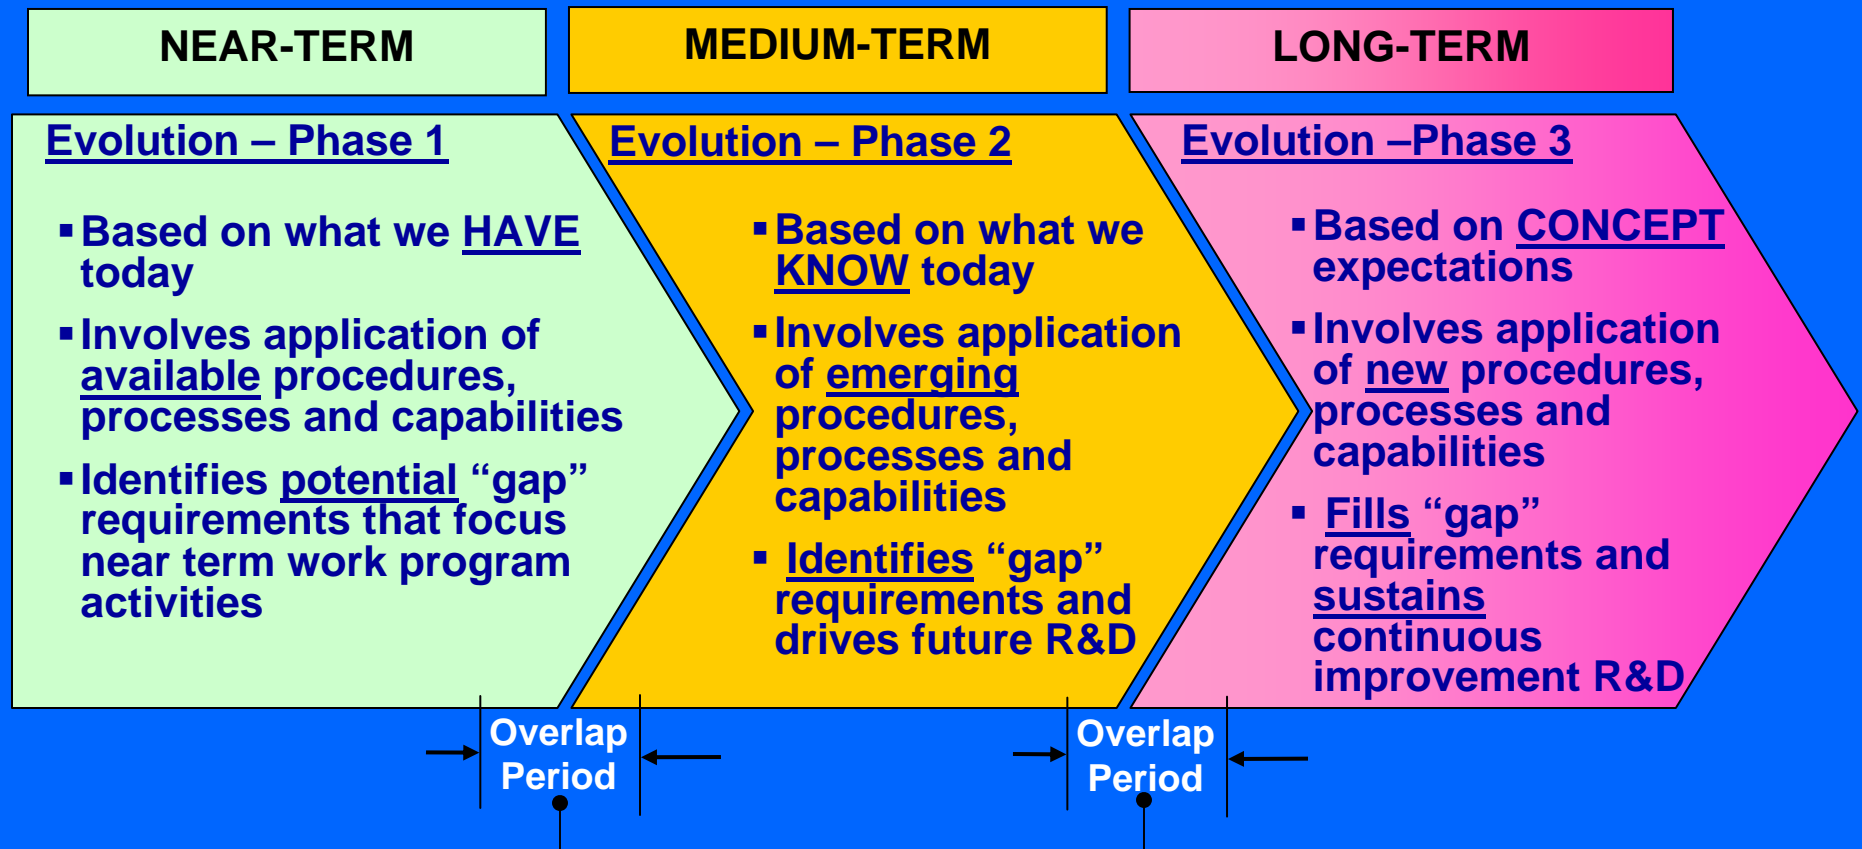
NEAR-TERM

MEDIUM-TERM

LONG-TERM

Evolution – Phase 1

▪ Based on what we HAVE today

▪ Involves application of available procedures, processes and capabilities

▪ Identifies potential "gap" requirements that focus near term work program activities

Evolution – Phase 2

▪ Based on what we KNOW today

▪ Involves application of emerging procedures, processes and capabilities

▪ Identifies "gap" requirements and drives future R&D

Evolution –Phase 3

▪ Based on CONCEPT expectations

▪ Involves application of new procedures, processes and capabilities

▪ Fills "gap" requirements and sustains continuous improvement R&D

Overlap Period

Overlap Period